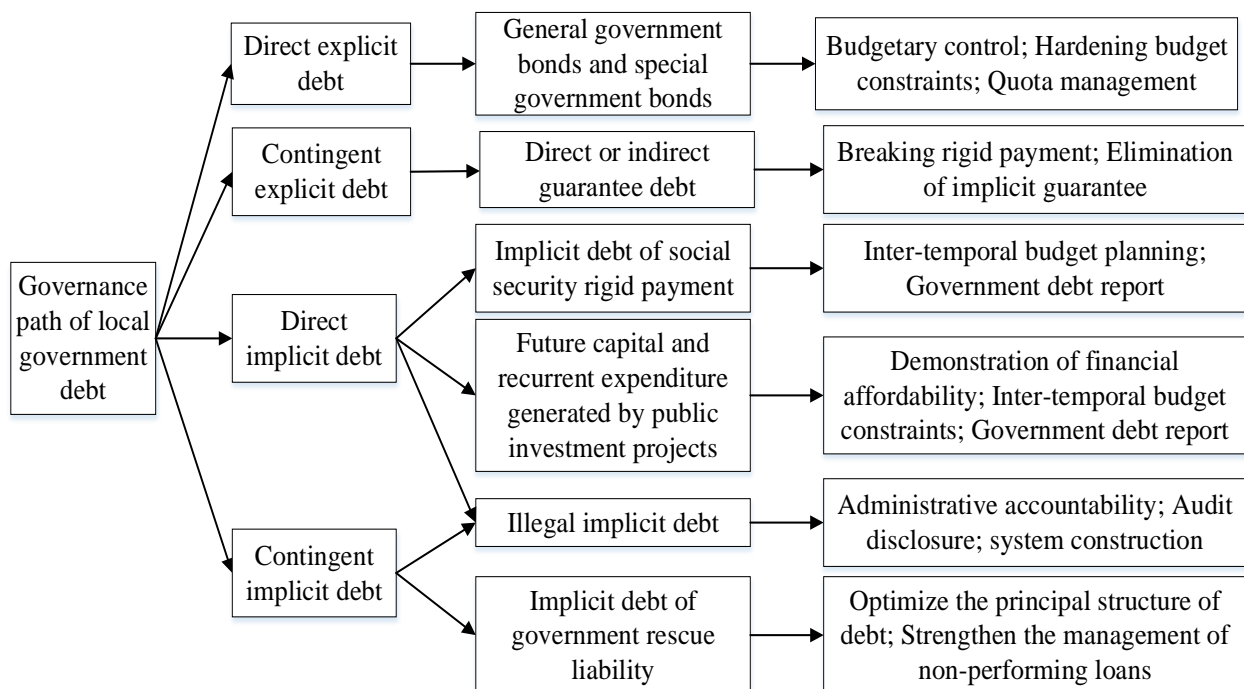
Governance path of local government debt

Direct explicit debt

General government bonds and special government bonds

Budgetary control; Hardening budget constraints; Quota management

Contingent explicit debt

Direct or indirect guarantee debt

Breaking rigid payment; Elimination of implicit guarantee

Direct implicit debt

Implicit debt of social security rigid payment

Inter-temporal budget planning; Government debt report

Future capital and recurrent expenditure generated by public investment projects

Demonstration of financial affordability; Inter-temporal budget constraints; Government debt report

Contingent implicit debt

Illegal implicit debt

Administrative accountability; Audit disclosure; system construction

Implicit debt of government rescue liability

Optimize the principal structure of debt; Strengthen the management of non-performing loans